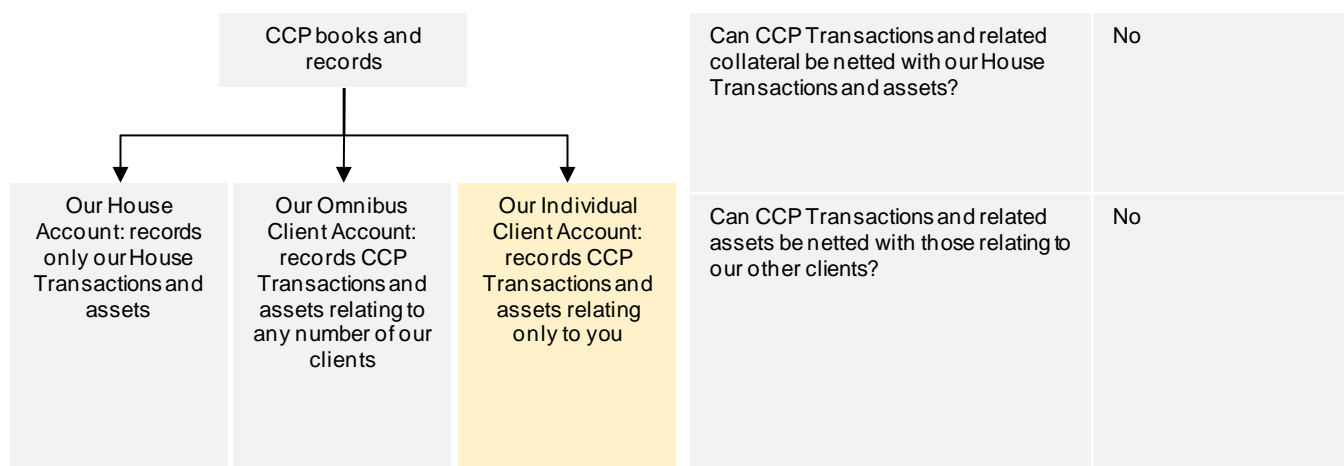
CCP books and records

Our House Account: records only our House Transactions and assets

Our Omnibus Client Account: records CCP Transactions and assets relating to any number of our clients

Our Individual Client Account: records CCP Transactions and assets relating only to you

| Can CCP Transactions and related collateral be netted with our House Transactions and assets? | No |
|---|---|
| Can CCP Transactions and related assets be netted with those relating to our other clients? | No |